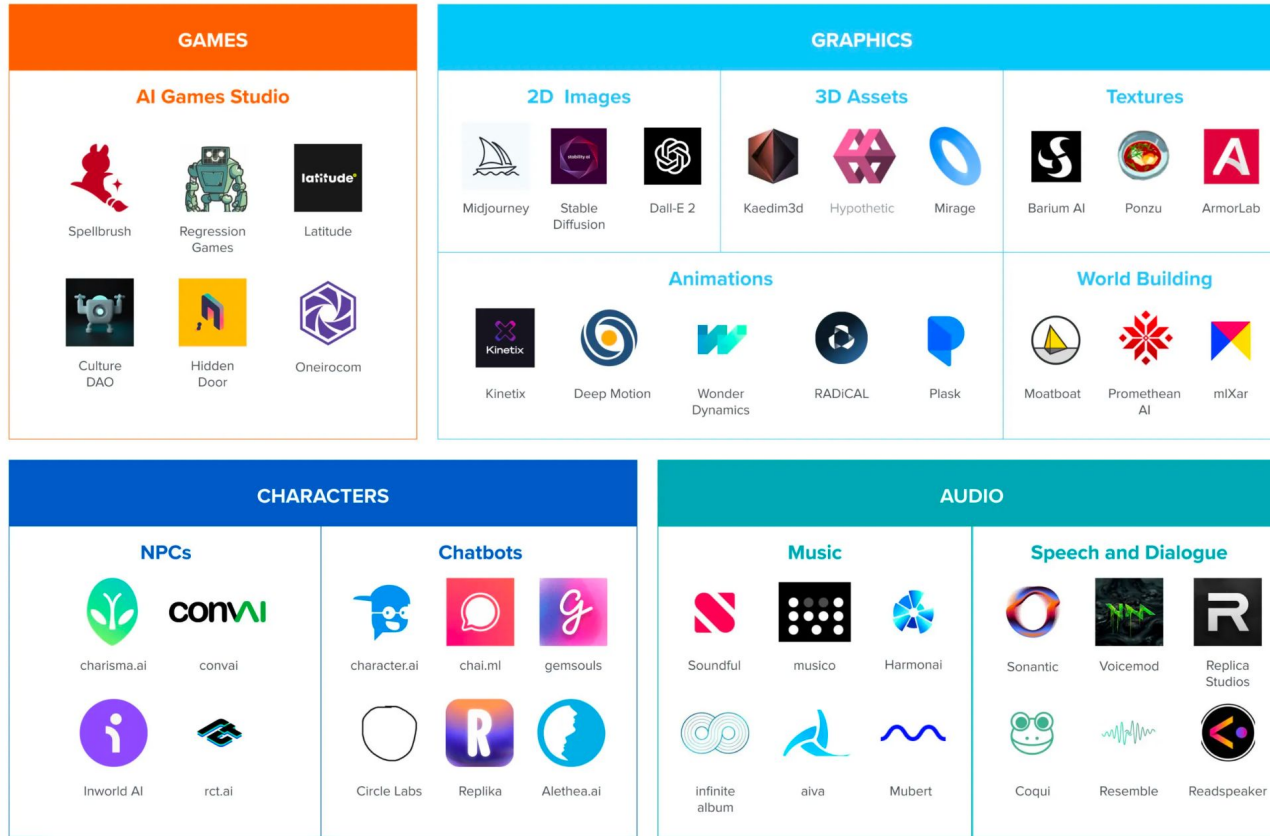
GAMES

AI Games Studio

Spellbrush

Regression Games

latitude

Latitude

Culture DAO

Hidden Door

Oneirocom

GRAPHICS

2D Images

Midjourney

stability.ai

Stable Diffusion

Dall-E 2

3D Assets

Kaedim3d

Hypothetic

Mirage

Textures

Barium AI

Ponzu

ArmorLab

Animations

Kinetix

Kinetix

Deep Motion

Wonder Dynamics

RADiCAL

Plask

World Building

Moatboat

Promethean AI

mIXar

CHARACTERS

NPCs

charisma.ai

convai

convai

Inworld AI

rct.ai

Chatbots

character.ai

chai.ml

gemsouls

Circle Labs

Replika

Alethea.ai

AUDIO

Music

Soundful

musico

Harmonai

infinite album

aiva

Mubert

Speech and Dialogue

Sonantic

Voicemod

Replica Studios

Coqui

Resemble

Readspeaker